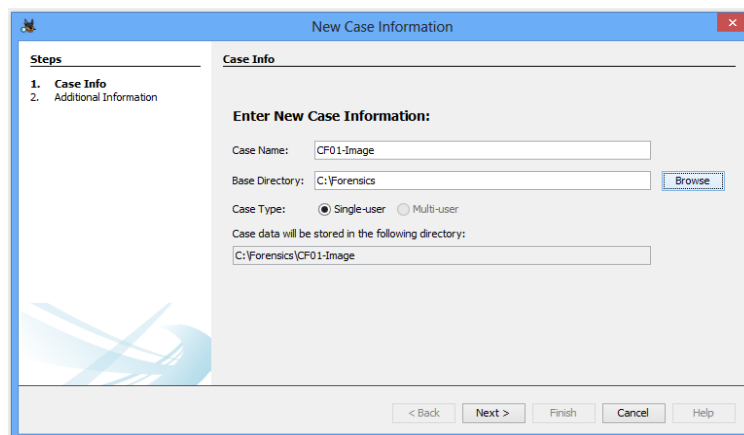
New Case Information

Steps

1. Case Info
2. Additional Information

Case Info

Enter New Case Information:

Case Name: CF01-Image

Base Directory: C:\Forensics Browse

Case Type: Single-user Multi-user

Case data will be stored in the following directory:

C:\Forensics\CF01-Image

< Back Next > Finish Cancel Help